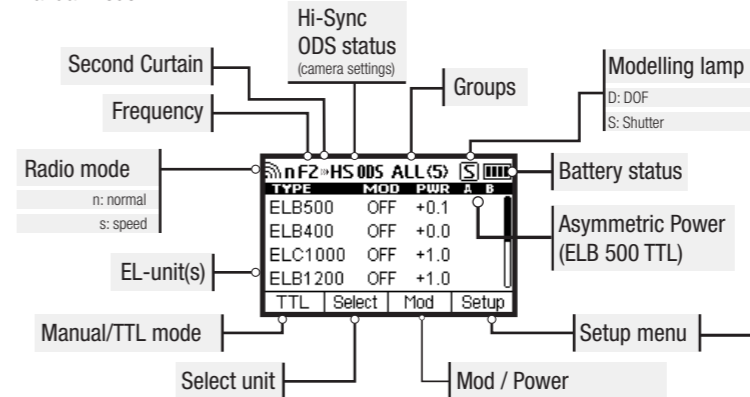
Hi-Sync
ODS status
(camera settings)

Second Curtain

Groups

Modelling lamp
D: DOF
S: Shutter

Frequency

Radio mode
n: normal
s: speed

n F2 HS ODS ALL (5) S

| TYPE | MOD | PWR | A | B |
|---|---|---|---|---|
| ELB500 | OFF | +0.1 | | |
| ELB400 | OFF | +0.0 | | |
| ELC1000 | OFF | +1.0 | | |
| ELB1200 | OFF | +1.0 | | |

TTL | Select | Mod | Setup

Battery status

Asymmetric Power
(ELB 500 TTL)

EL-unit(s)

Manual/TTL mode

Setup menu

Select unit

Mod / Power